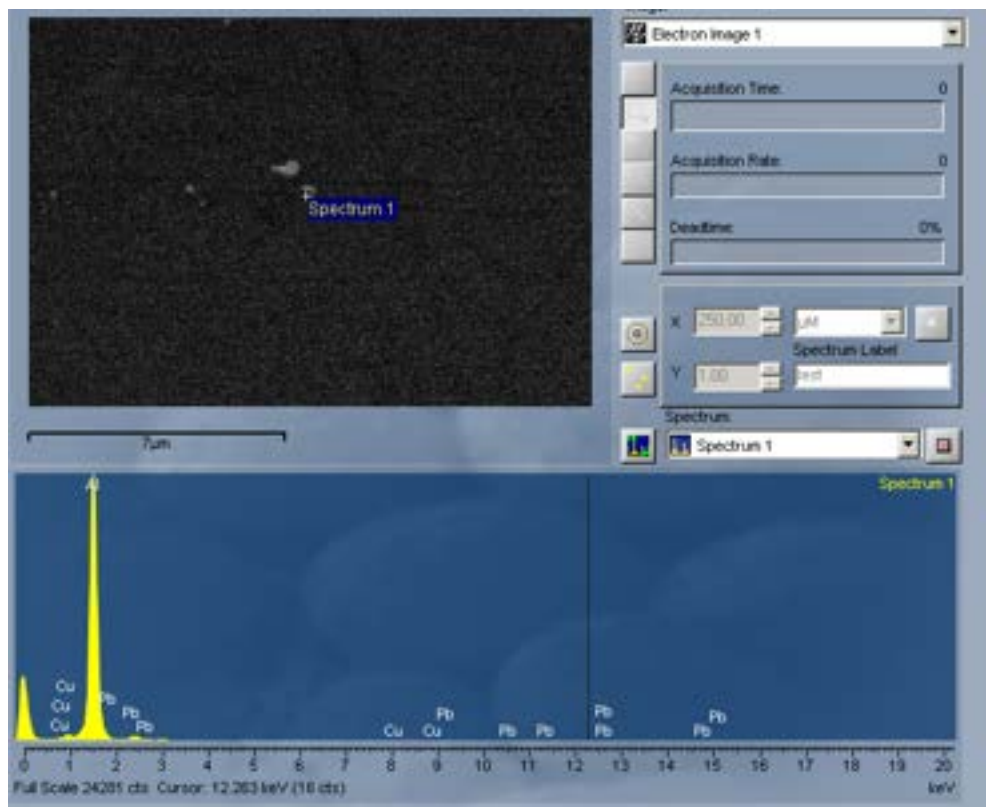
Image
Electron Image 1
Acquisition Time: 0
Acquisition Rate: 0
Deadtime: 0%
X 250.00 µM
Spectrum Label
Y 1.00 test
Spectrum 1
7µm
Spectrum:
Spectrum 1
Spectrum 1
Al
Cu
Cu
Cu
Pb
Pb
Pb
Cu Cu
Pb
Pb Pb
Pb
Pb
Pb
Pb
0 1 2 3 4 5 6 7 8 9 10 11 12 13 14 15 16 17 18 19 20
Full Scale 24281 cts Cursor: 12.283 keV (16 cts)
keV